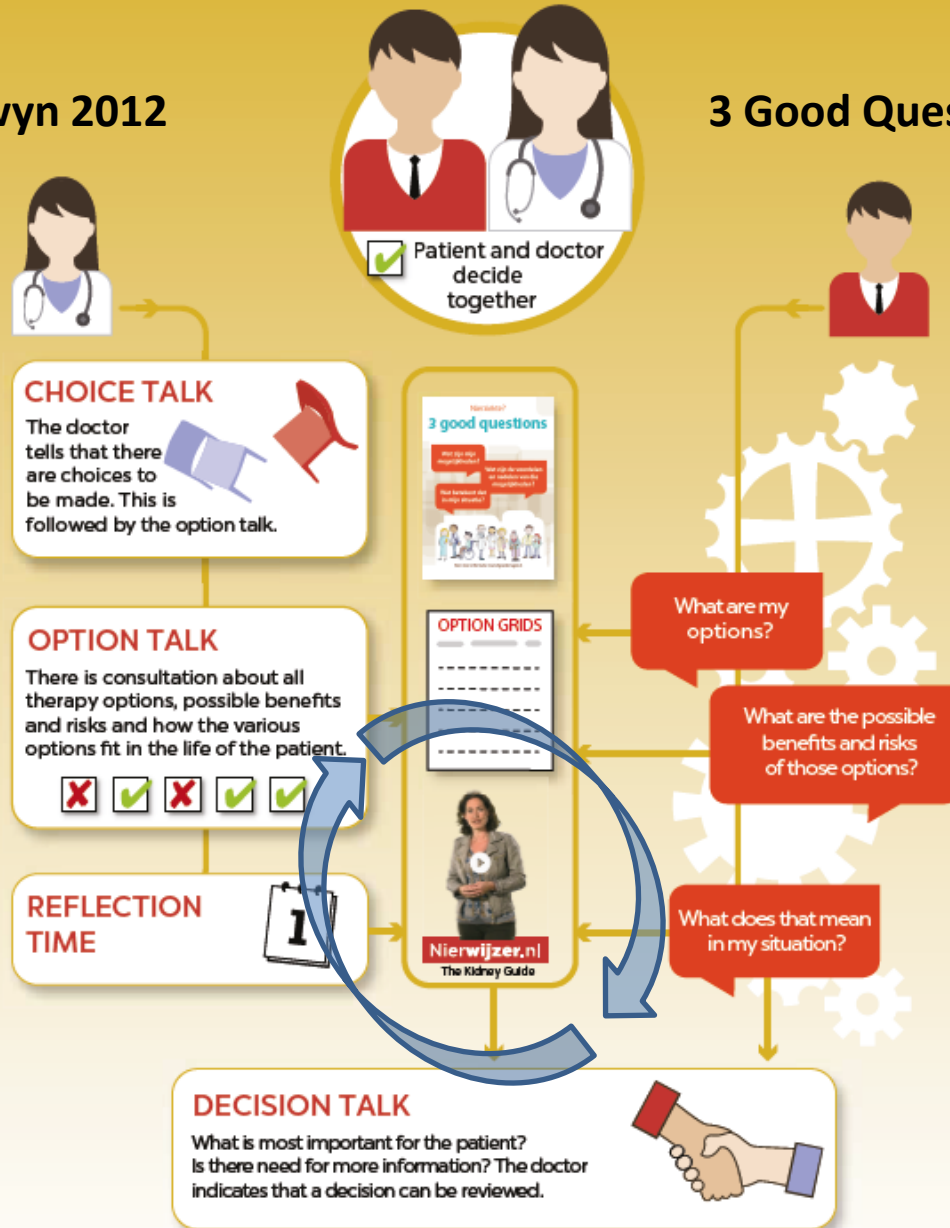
wyn 2012

3 Good Ques

Patient and doctor decide together

CHOICE TALK

The doctor tells that there are choices to be made. This is followed by the option talk.

3 good questions

OPTION TALK

There is consultation about all therapy options, possible benefits and risks and how the various options fit in the life of the patient.

OPTION GRIDS

What are my options?

What are the possible benefits and risks of those options?

REFLECTION TIME

1

Nierwijzer.nl
The Kidney Guide

What does that mean in my situation?

DECISION TALK

What is most important for the patient? Is there need for more information? The doctor indicates that a decision can be reviewed.